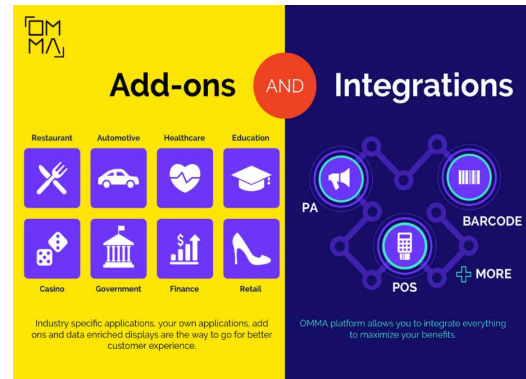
OM
MA

Add-ons AND Integrations

Restaurant
Automotive
Healthcare
Education

Casino
Government
Finance
Retail

Industry specific applications, your own applications, add ons and data enriched displays are the way to go for better customer experience.

PA
BARCODE
POS
MORE

OMMA platform allows you to integrate everything to maximize your benefits.